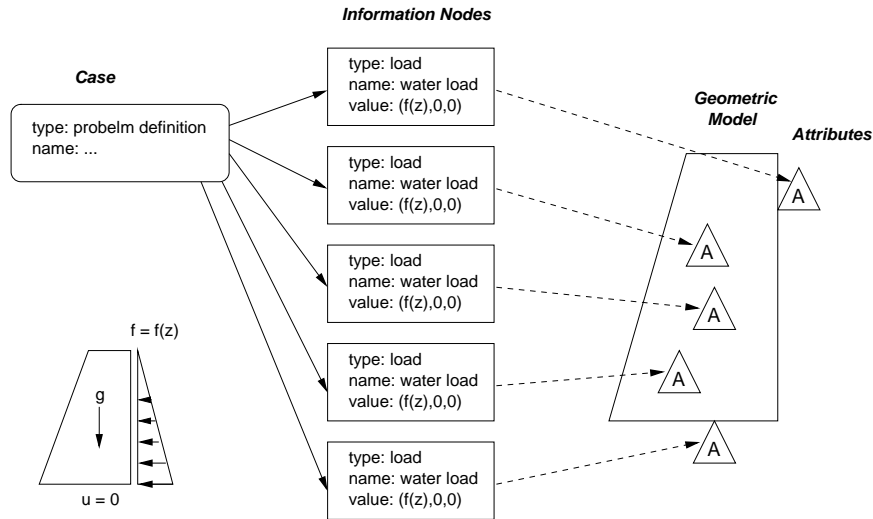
Information Nodes

Case

type: probelm definition
name: ...

type: load
name: water load
value: (f(z),0,0)

type: load
name: water load
value: (f(z),0,0)

type: load
name: water load
value: (f(z),0,0)

type: load
name: water load
value: (f(z),0,0)

type: load
name: water load
value: (f(z),0,0)

Geometric Model

Attributes

A

A

A

A

A

f = f(z)

g

u = 0